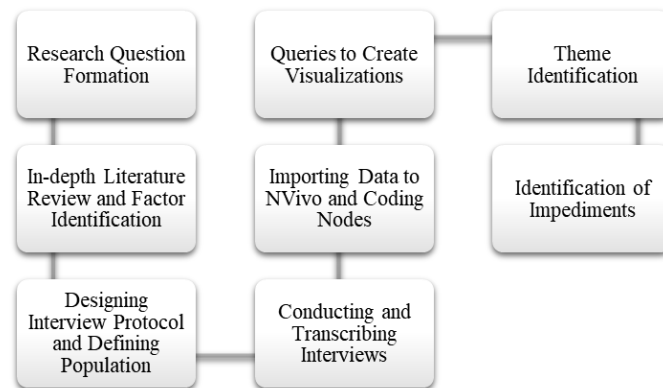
Research Question Formation

In-depth Literature Review and Factor Identification

Designing Interview Protocol and Defining Population

Conducting and Transcribing Interviews

Importing Data to NVivo and Coding Nodes

Queries to Create Visualizations

Theme Identification

Identification of Impediments